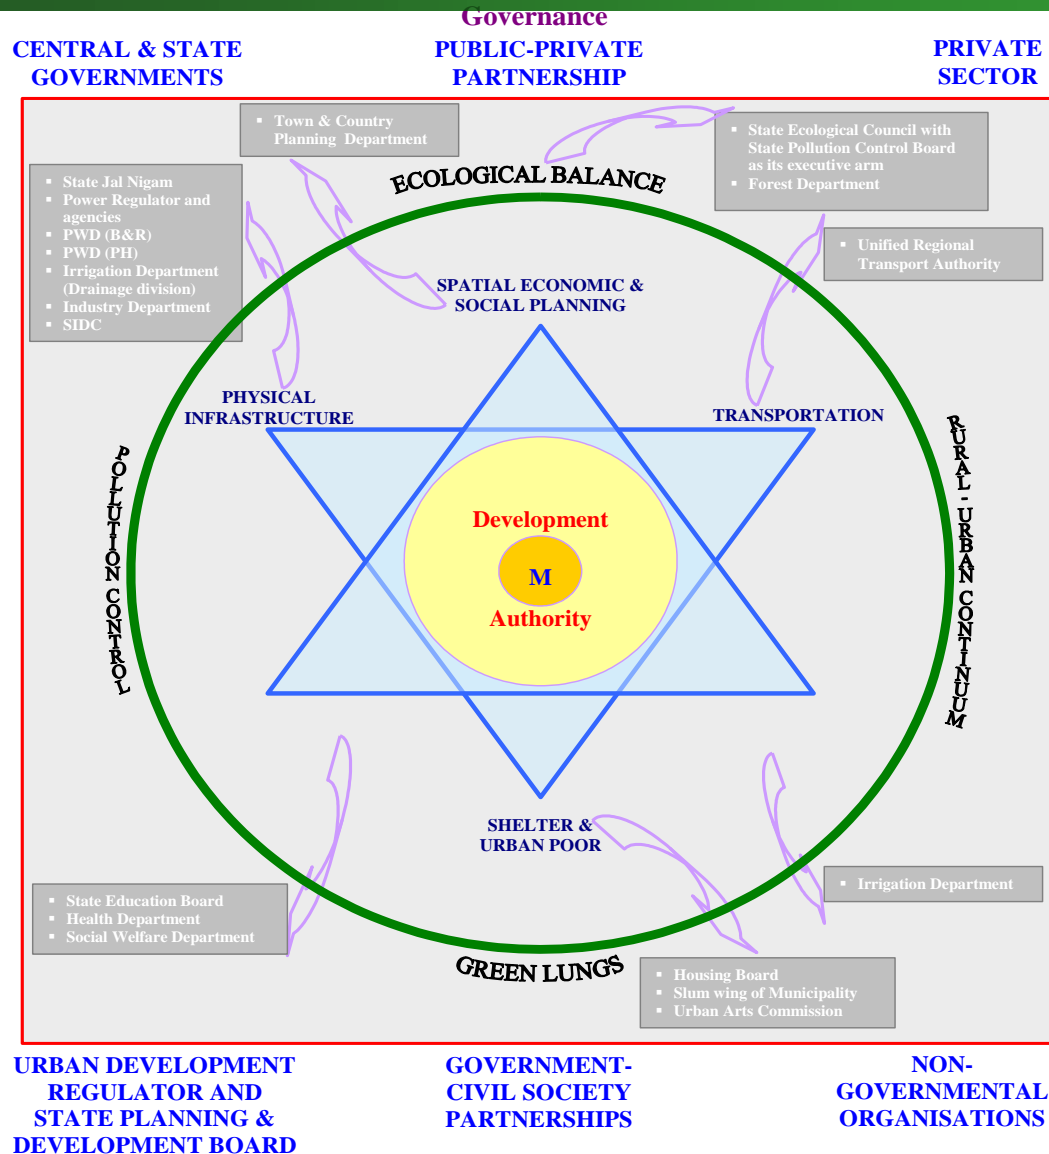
Governance

CENTRAL & STATE GOVERNMENTS

PUBLIC-PRIVATE PARTNERSHIP

PRIVATE SECTOR

- Town & Country Planning Department

- State Ecological Council with State Pollution Control Board as its executive arm
- Forest Department

- State Jal Nigam
- Power Regulator and agencies
- PWD (B&R)
- PWD (PH)
- Irrigation Department (Drainage division)
- Industry Department
- SIDC

- Unified Regional Transport Authority

ECOLOGICAL BALANCE

SPATIAL ECONOMIC & SOCIAL PLANNING

PHYSICAL INFRASTRUCTURE

TRANSPORTATION

POLLUTION CONTROL

RURAL - URBAN CONTINUUM

Development

M

Authority

SHELTER & URBAN POOR

- Irrigation Department

- State Education Board
- Health Department
- Social Welfare Department

GREEN LUNGS

- Housing Board
- Slum wing of Municipality
- Urban Arts Commission

URBAN DEVELOPMENT REGULATOR AND STATE PLANNING & DEVELOPMENT BOARD

GOVERNMENT-CIVIL SOCIETY PARTNERSHIPS

NON-GOVERNMENTAL ORGANISATIONS